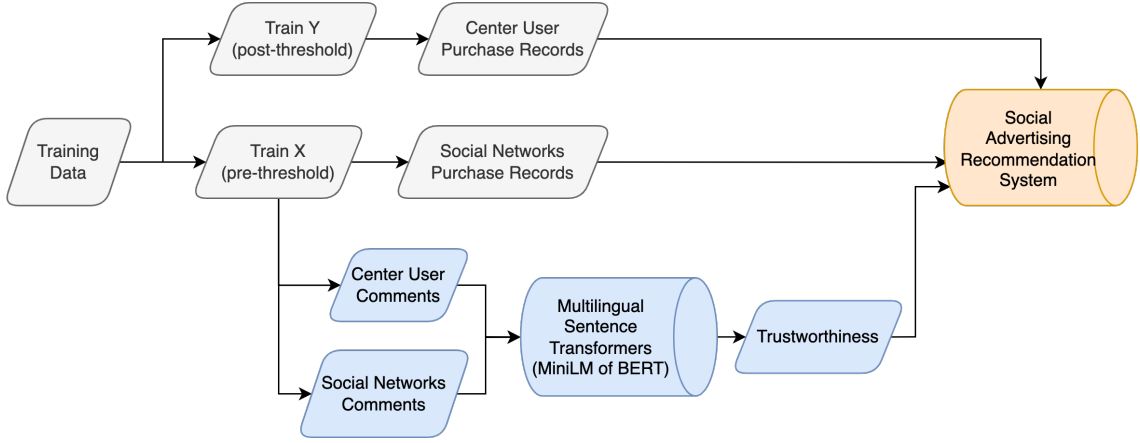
Training Data

Train Y (post-threshold)

Center User Purchase Records

Train X (pre-threshold)

Social Networks Purchase Records

Social Advertising Recommendation System

Center User Comments

Social Networks Comments

Multilingual Sentence Transformers (MiniLM of BERT)

Trustworthiness